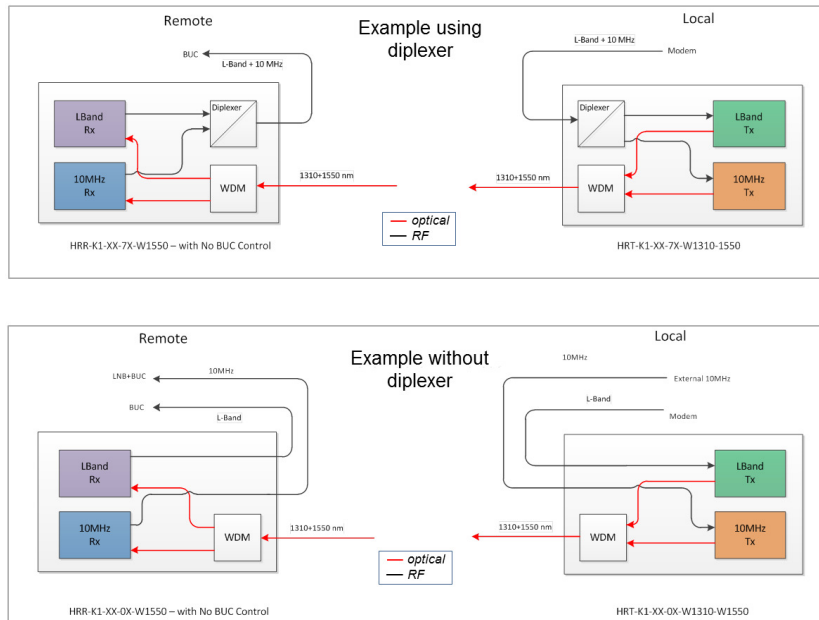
Remote

Example using diplexer

Local

BUC

L-Band + 10 MHz

L-Band + 10 MHz

Modem

LBand Rx

Diplexer

Diplexer

LBand Tx

10MHz Rx

WDM

1310+1550 nm

1310+1550 nm

WDM

10MHz Tx

optical

RF

HRR-K1-XX-7X-W1550 – with No BUC Control

HRT-K1-XX-7X-W1310-1550

Remote

Example without diplexer

Local

LNB+BUC

10MHz

10MHz

External 10MHz

BUC

L-Band

L-Band

Modem

LBand Rx

LBand Tx

10MHz Rx

WDM

1310+1550 nm

1310+1550 nm

WDM

10MHz Tx

optical

RF

HRR-K1-XX-0X-W1550 – with No BUC Control

HRT-K1-XX-0X-W1310-W1550